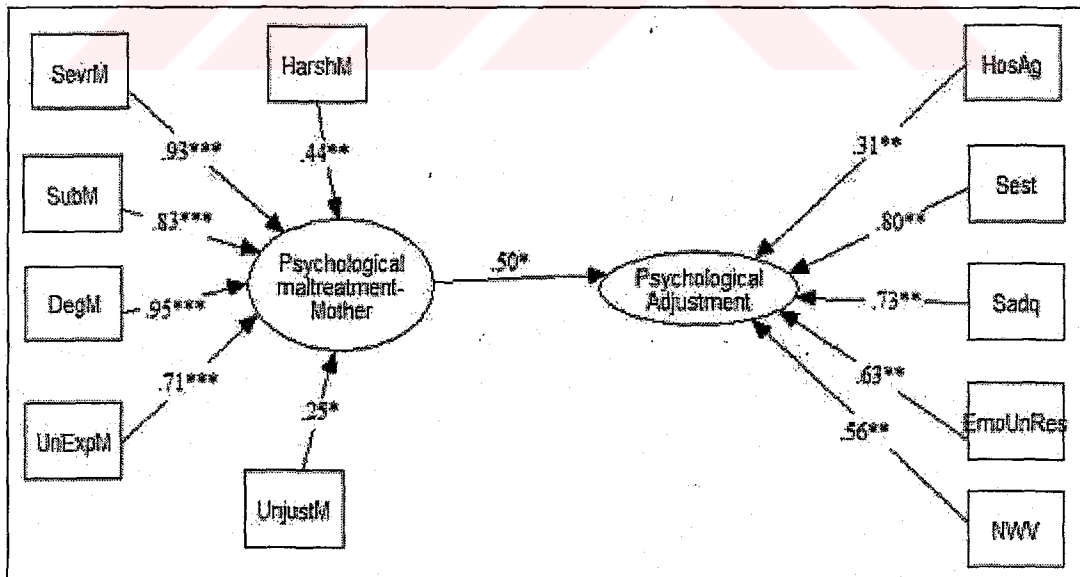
SevrM

HarshM

.93***

.44**

SubM

.83***

DegM

.95***

Psychological maltreatment-Mother

.71***

UnExpM

.25*

UnjustM

.50*

Psychological Adjustment

HosAg

.31**

Sest

.80**

Sadq

.73**

.63**

EmoUnRes

.56**

NWV